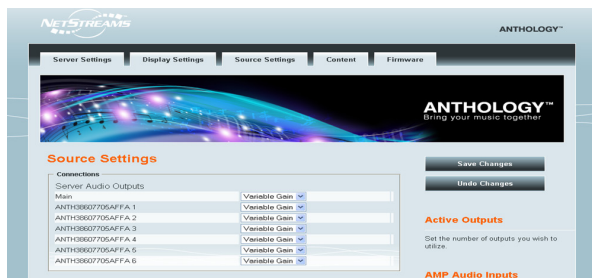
NETSTREAMS

ANTHOLOGY™

Server Settings | Display Settings | Source Settings | Content | Firmware

ANTHOLOGY™
Bring your music together

Source Settings

Connections

Server Audio Outputs

| | |
|---|---|
| Main | Variable Gain |
| ANTH3860770SAFFA 1 | Variable Gain |
| ANTH3860770SAFFA 2 | Variable Gain |
| ANTH3860770SAFFA 3 | Variable Gain |
| ANTH3860770SAFFA 4 | Variable Gain |
| ANTH3860770SAFFA 5 | Variable Gain |
| ANTH3860770SAFFA 6 | Variable Gain |

Save Changes

Undo Changes

Active Outputs

Set the number of outputs you wish to utilize.

AMP Audio Inputs